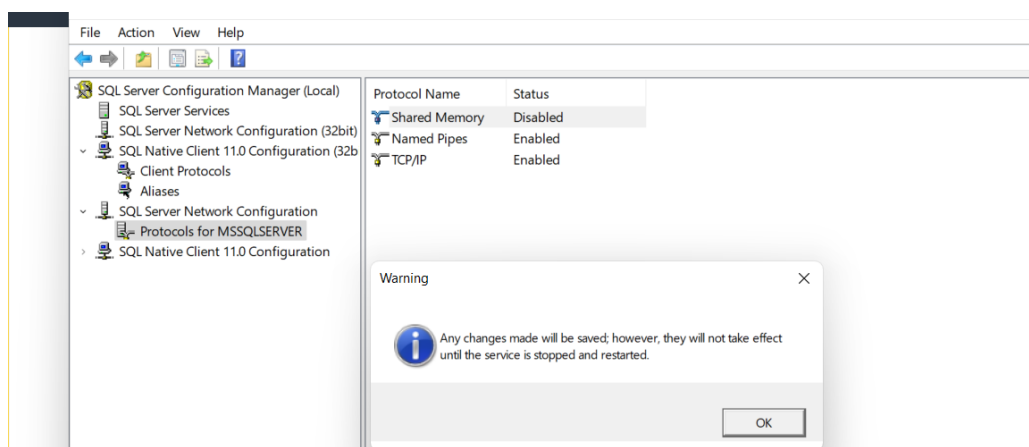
File Action View Help

SQL Server Configuration Manager (Local)
SQL Server Services
SQL Server Network Configuration (32bit)
SQL Native Client 11.0 Configuration (32b
Client Protocols
Aliases
SQL Server Network Configuration
Protocols for MSSQLSERVER
SQL Native Client 11.0 Configuration

| Protocol Name | Status |
|---|---|
| Shared Memory | Disabled |
| Named Pipes | Enabled |
| TCP/IP | Enabled |

Warning

Any changes made will be saved; however, they will not take effect until the service is stopped and restarted.

OK